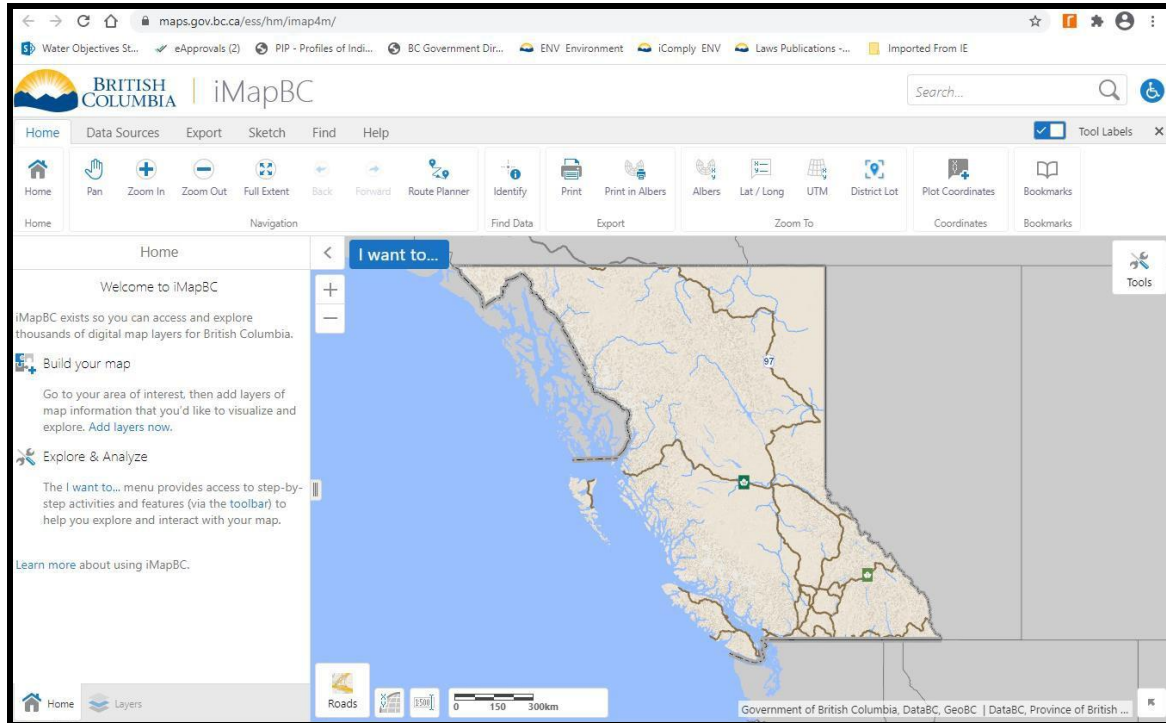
maps.gov.bc.ca/ess/hm/imap4m/

Water Objectives St... eApprovals (2) PIP - Profiles of Indi... BC Government Dir... ENV Environment iComply ENV Laws Publications -... Imported From IE

BRITISH COLUMBIA | iMapBC

Search...

Home Data Sources Export Sketch Find Help

Tool Labels

Home Pan Zoom In Zoom Out Full Extent Back Forward Route Planner Identify Print Print in Albers Albers Lat / Long UTM District Lot Plot Coordinates Bookmarks

Home Navigation Find Data Export Zoom To Coordinates Bookmarks

Home

Welcome to iMapBC

iMapBC exists so you can access and explore thousands of digital map layers for British Columbia.

Build your map

Go to your area of interest, then add layers of map information that you'd like to visualize and explore. Add layers now.

Explore & Analyze

The I want to... menu provides access to step-by-step activities and features (via the toolbar) to help you explore and interact with your map.

Learn more about using iMapBC.

I want to...

Tools

97

Home Layers

Roads

0 150 300km

Government of British Columbia, DataBC, GeoBC | DataBC, Province of British ...